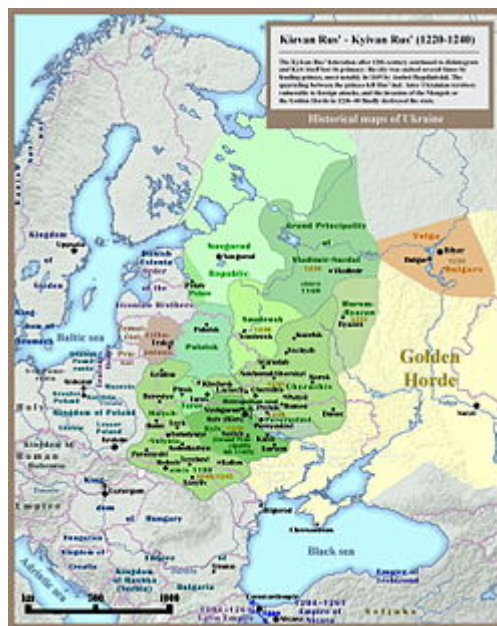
Kievan Rus' - Kyivan Rus' (1220-1240)

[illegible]

Historical maps of Ukraine

Kingdom of Sweden

Baltic sea

Novgorod

Novgorod Republic

Grand Principality of Vladimir-Suzdal

Vladimir

Volga Bulgars

Bulgar

Pskov

Livonian Brothers

Polotsk

Smolensk

Murom-Ryazan

Ryazan

Golden Horde

Kingdom of Poland

Kiev

Chernihiv

Pereyaslav

Galicia

Volhynia

Kingdom of Hungary

Black sea

Adriatic sea

Sarai

0 500 1000

Km

Empire of Nicaea

Empire of Trebizond

Kingdom of Serbia

Bulgaria

Kingdom of Croatia

Constantinople